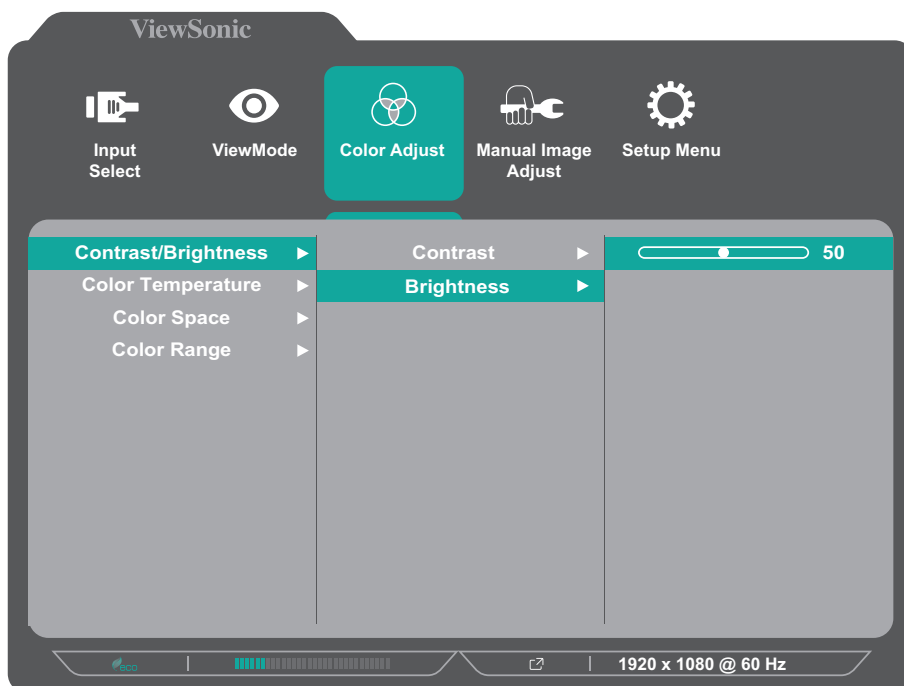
ViewSonic

Input Select

ViewMode

Color Adjust

Manual Image Adjust

Setup Menu

Contrast/Brightness ►
Color Temperature ►
Color Space ►
Color Range ►

Contrast ►
Brightness ►

50

eco

1920 x 1080 @ 60 Hz